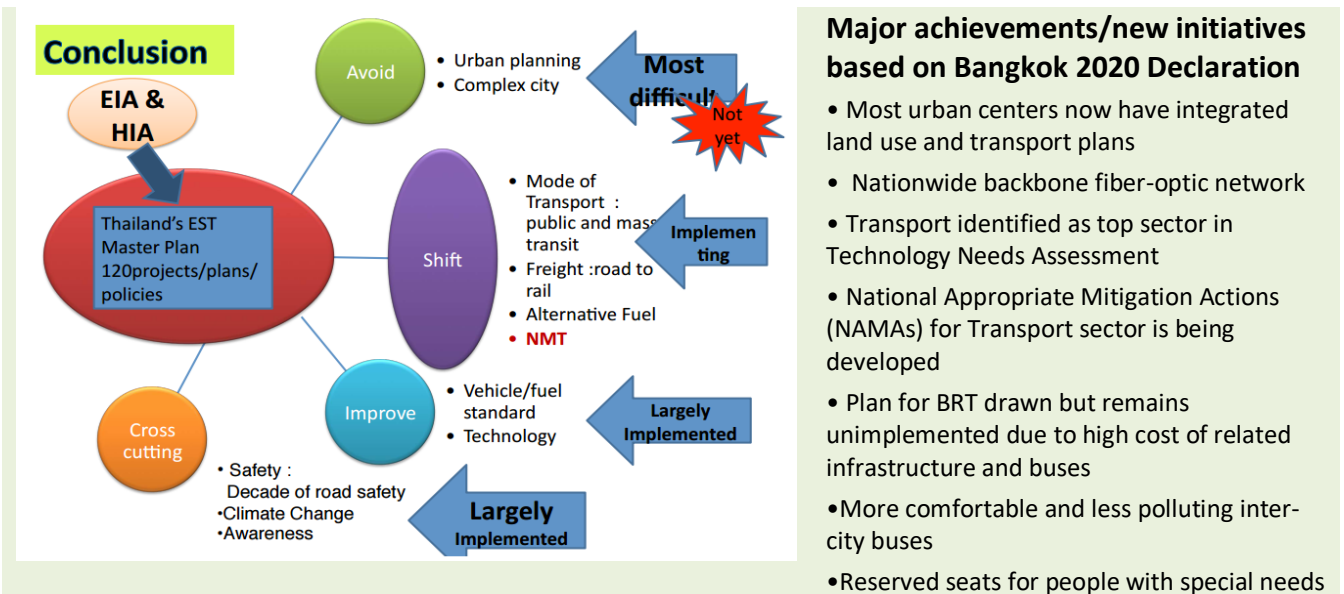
Conclusion

EIA & HIA

Thailand's EST Master Plan 120projects/plans/ policies

Avoid

• Urban planning
• Complex city

Most difficult

Not yet

Shift

• Mode of Transport : public and mass transit
• Freight :road to rail
• Alternative Fuel
• NMT

Implementing

Improve

• Vehicle/fuel standard
• Technology

Largely Implemented

Cross cutting

• Safety : Decade of road safety
•Climate Change
•Awareness

Largely Implemented

Major achievements/new initiatives based on Bangkok 2020 Declaration

• Most urban centers now have integrated land use and transport plans

• Nationwide backbone fiber-optic network

• Transport identified as top sector in Technology Needs Assessment

• National Appropriate Mitigation Actions (NAMAs) for Transport sector is being developed

• Plan for BRT drawn but remains unimplemented due to high cost of related infrastructure and buses

•More comfortable and less polluting inter-city buses

•Reserved seats for people with special needs